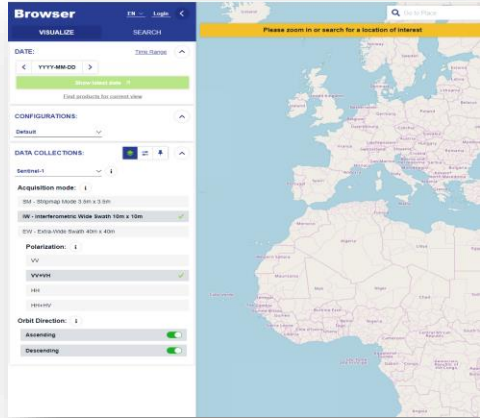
Browser
EN Login
VISUALIZE
SEARCH
DATE:
Time Range
YYYY-MM-DD
Show latest date
Find products for current view
CONFIGURATIONS:
Default
DATA COLLECTIONS:
Sentinel-1
Acquisition mode:
SM - Stripmap Mode 3.5m x 3.5m
IW - Interferometric Wide Swath 10m x 10m
EW - Extra-Wide Swath 40m x 40m
Polarization:
VV
VV+VH
HH
HH+HV
Orbit Direction:
Ascending
Descending
Go to Place
Please zoom in or search for a location of interest